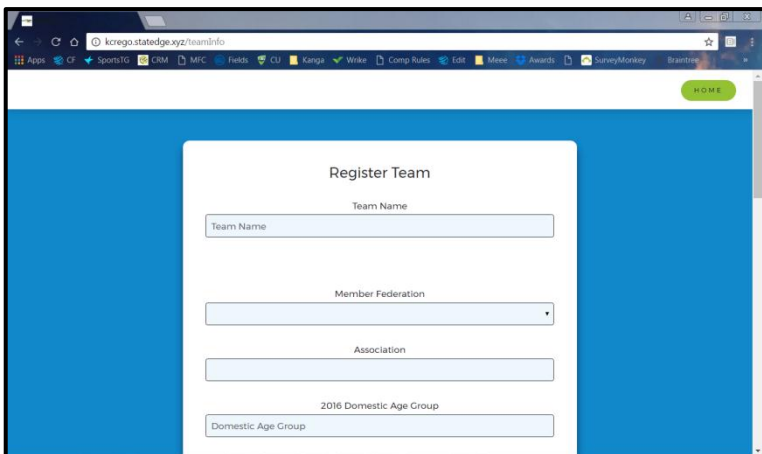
kcrego.statedge.xyz/teamInfo

Apps CF SportsTG CRM MFC Fields CU Kanga Wrike Comp Rules Edit Meee Awards SurveyMonkey Braintree

HOME

Register Team

Team Name

Team Name

Member Federation

Association

2016 Domestic Age Group

Domestic Age Group